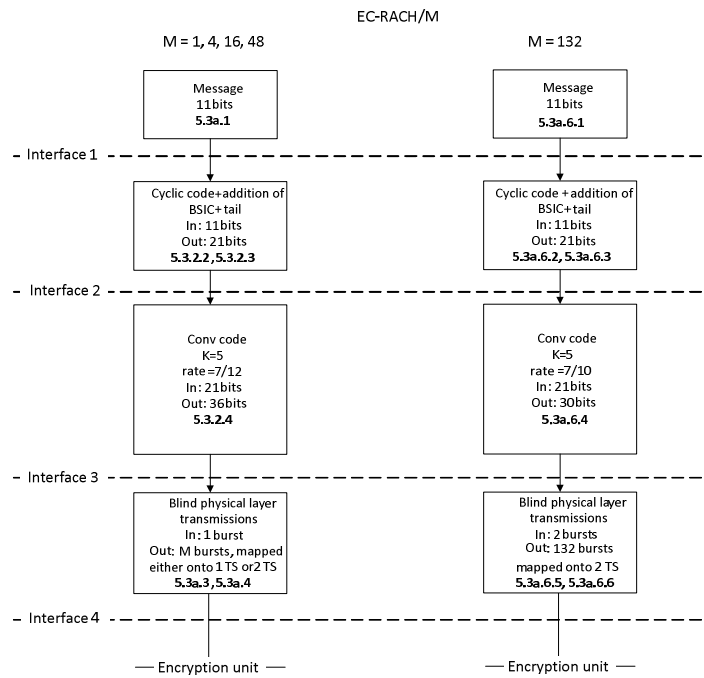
EC-RACH/M

M = 1, 4, 16, 48

M = 132

Message
11bits
5.3a.1

Message
11bits
5.3a.6.1

Interface 1

Cyclic code+addition of BSIC+tail
In: 11bits
Out: 21bits
5.3.2.2, 5.3.2.3

Cyclic code +addition of BSIC+tail
In: 11bits
Out: 21bits
5.3a.6.2, 5.3a.6.3

Interface 2

Conv code
K=5
rate =7/12
In: 21bits
Out: 36bits
5.3.2.4

Conv code
K=5
rate =7/10
In: 21bits
Out: 30bits
5.3a.6.4

Interface 3

Blind physical layer transmissions
In: 1 burst
Out: M bursts, mapped either onto 1 TS or2 TS
5.3a.3, 5.3a.4

Blind physical layer transmissions
In: 2 bursts
Out: 132 bursts
mapped onto 2 TS
5.3a.6.5, 5.3a.6.6

Interface 4

Encryption unit

Encryption unit